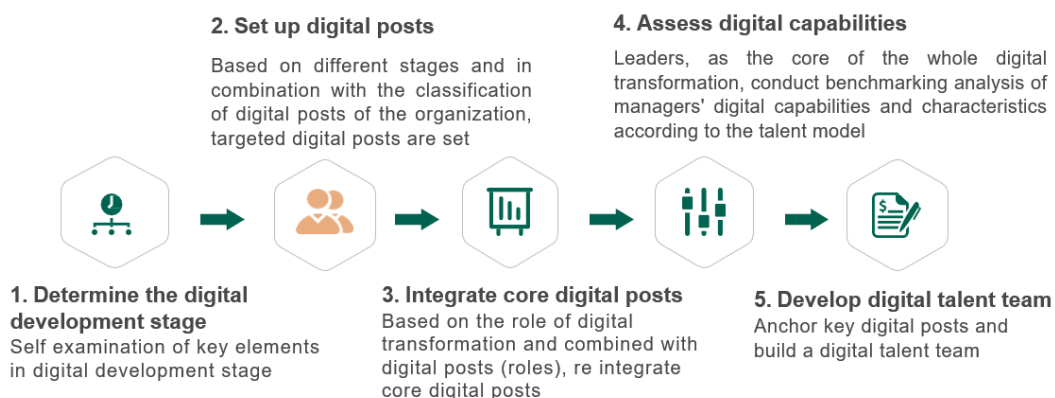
2. Set up digital posts

Based on different stages and in combination with the classification of digital posts of the organization, targeted digital posts are set

4. Assess digital capabilities

Leaders, as the core of the whole digital transformation, conduct benchmarking analysis of managers' digital capabilities and characteristics according to the talent model

1. Determine the digital development stage

Self examination of key elements in digital development stage

3. Integrate core digital posts

Based on the role of digital transformation and combined with digital posts (roles), re integrate core digital posts

5. Develop digital talent team

Anchor key digital posts and build a digital talent team